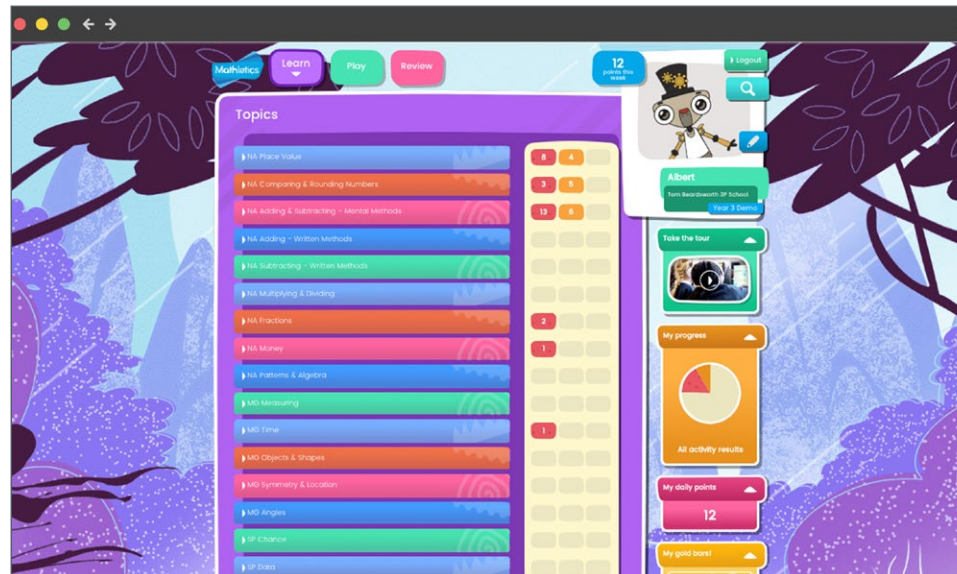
Mathletics

Learn

Play

Review

12 points this week

Logout

Topics

NA Place Value 8 4

NA Comparing & Rounding Numbers 3 5

NA Adding & Subtracting - Mental Methods 13 6

NA Adding - Written Methods

NA Subtraction - Written Methods

NA Multiplying & Dividing

NA Fractions 2

NA Money 1

NA Patterns & Algebra

MG Measuring

MG Time 1

MG Objects & Shapes

MG Symmetry & Location

MG Angles

SP Chance

SP Data

Albert

Tom Beardsworth 3P School

Year 3 Demo

Take the tour

My progress

All activity results

My daily points

12

My gold bars!